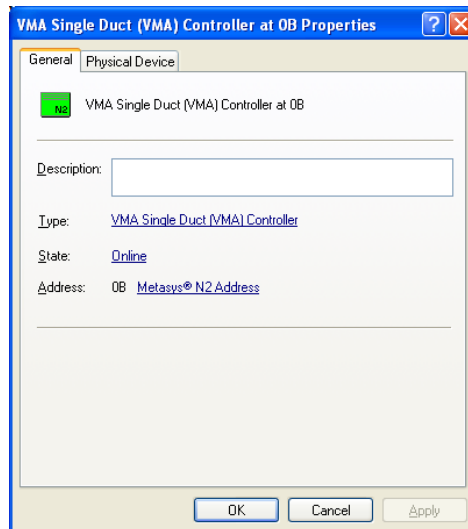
VMA Single Duct (VMA) Controller at 0B Properties

General | Physical Device

N2

VMA Single Duct (VMA) Controller at 0B

Description:

Type: VMA Single Duct (VMA) Controller

State: Online

Address: 0B Metasys® N2 Address

OK | Cancel | Apply